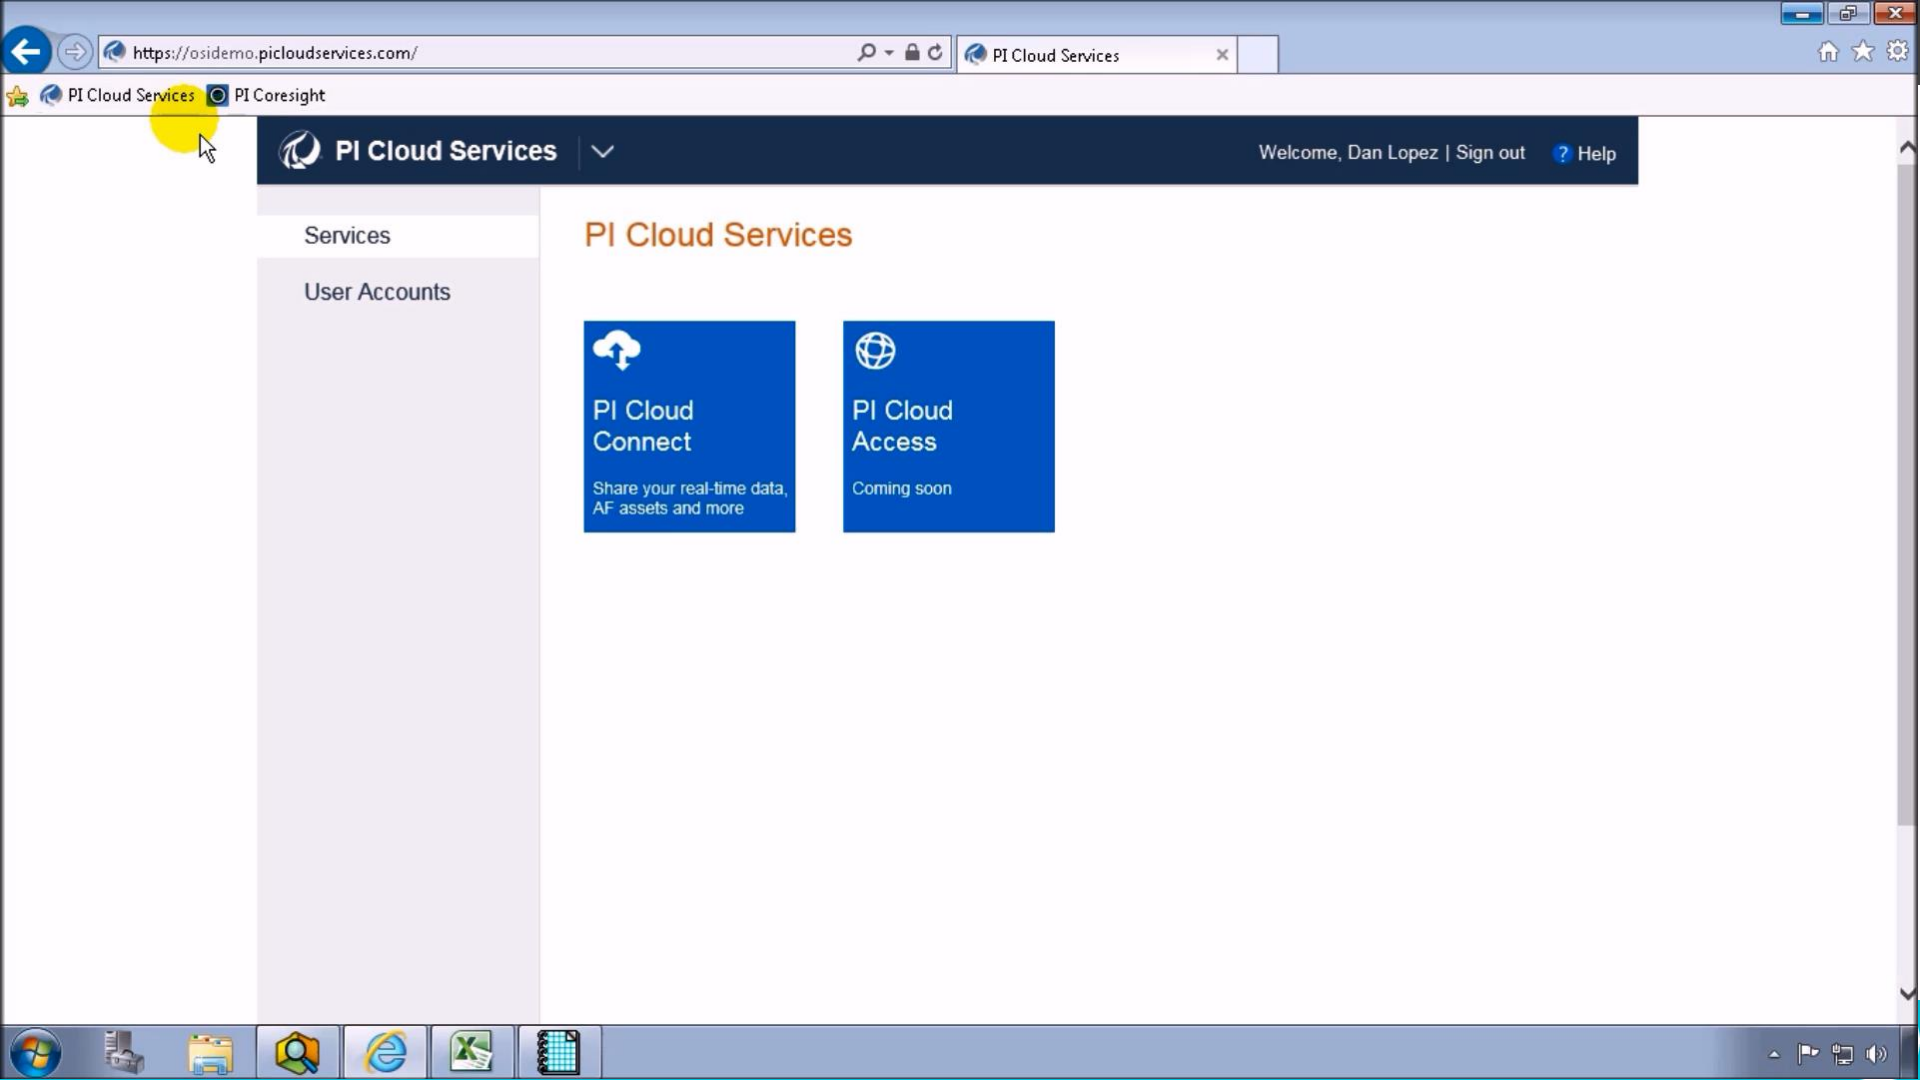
https://osidemo.picloudservices.com/

PI Cloud Services

PI Cloud Services PI Coresight

PI Cloud Services

Welcome, Dan Lopez | Sign out ? Help

Services

User Accounts

PI Cloud Services

PI Cloud Connect

Share your real-time data, AF assets and more

PI Cloud Access

Coming soon